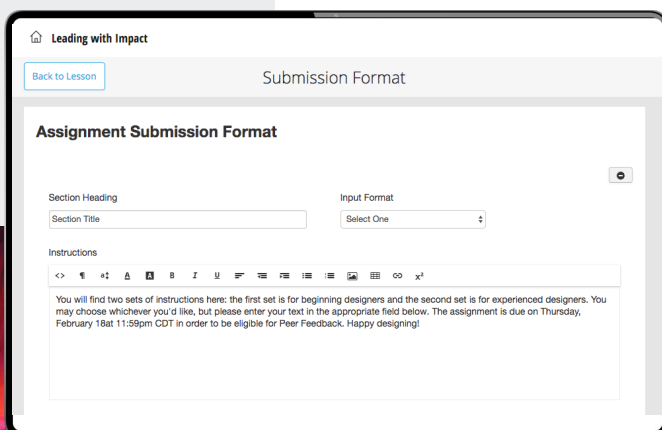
Leading with Impact

Back to Lesson

Submission Format

Assignment Submission Format

Section Heading

Section Title

Input Format

Select One

Instructions

You will find two sets of instructions here: the first set is for beginning designers and the second set is for experienced designers. You may choose whichever you'd like, but please enter your text in the appropriate field below. The assignment is due on Thursday, February 18at 11:59pm CDT in order to be eligible for Peer Feedback. Happy designing!